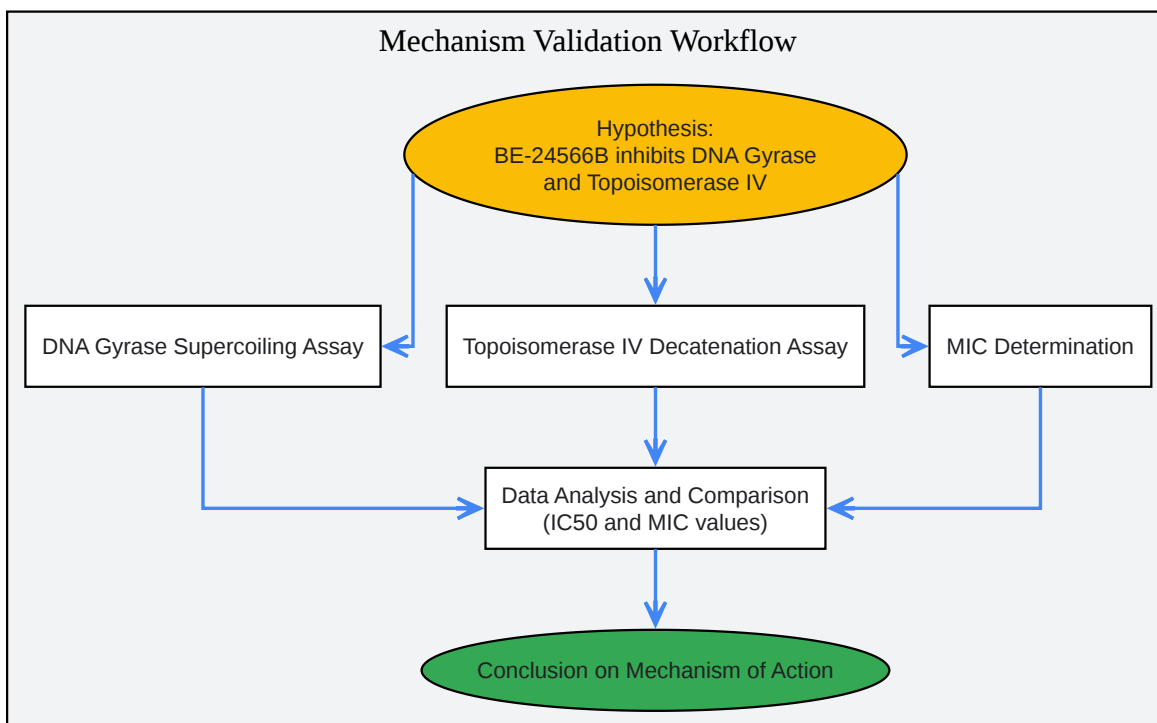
Mechanism Validation Workflow

Hypothesis:
BE-24566B inhibits DNA Gyrase and Topoisomerase IV

DNA Gyrase Supercoiling Assay

Topoisomerase IV Decatenation Assay

MIC Determination

Data Analysis and Comparison (IC50 and MIC values)

Conclusion on Mechanism of Action